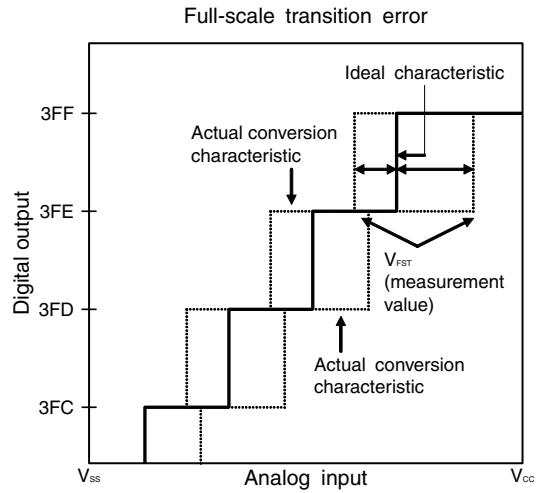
Full-scale transition error

Ideal characteristic

3FF

Actual conversion characteristic

Digital output

3FE

$V_{FST}$ (measurement value)

3FD

Actual conversion characteristic

3FC

$V_{SS}$

Analog input

$V_{CC}$